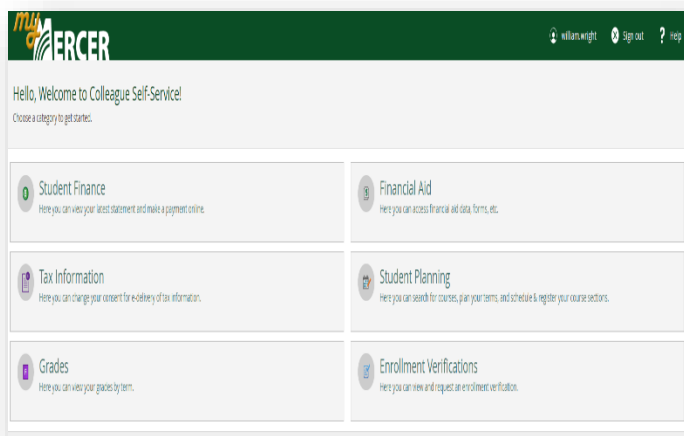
my MERCER

william.wright Sign out Help

Hello, Welcome to Colleague Self-Service!

Choose a category to get started.

Student Finance
Here you can view your latest statement and make a payment online.

Financial Aid
Here you can access financial aid data, forms, etc.

Tax Information
Here you can change your consent for e-delivery of tax information.

Student Planning
Here you can search for courses, plan your terms, and schedule & register your course sections.

Grades
Here you can view your grades by term.

Enrollment Verifications
Here you can view and request an enrollment verification.